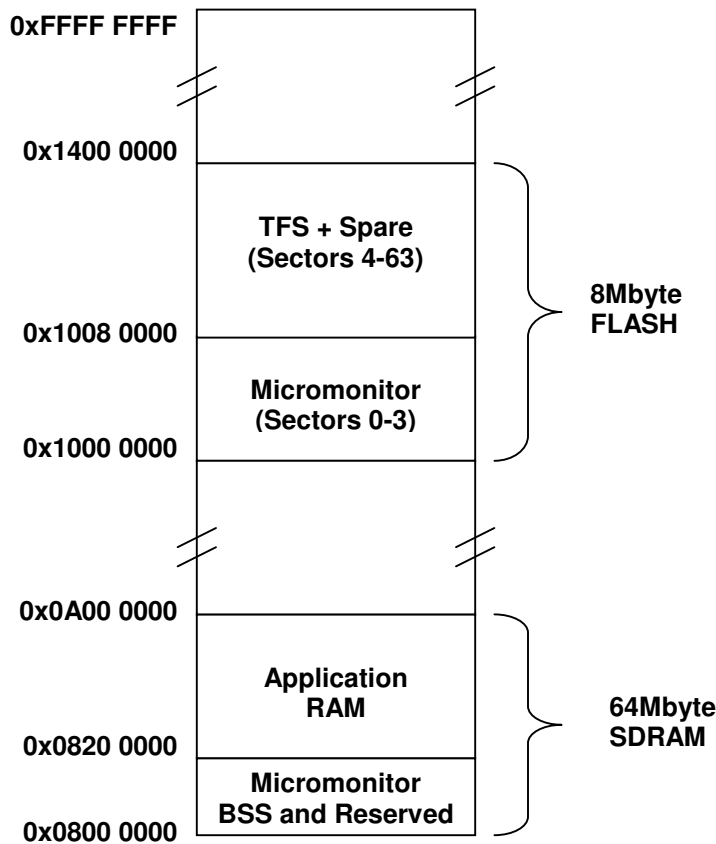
0xFFFF FFFF

0x1400 0000

TFS + Spare
(Sectors 4-63)

8Mbyte
FLASH

0x1008 0000

Micromonitor
(Sectors 0-3)

0x1000 0000

0x0A00 0000

Application
RAM

64Mbyte
SDRAM

0x0820 0000

Micromonitor
BSS and Reserved

0x0800 0000